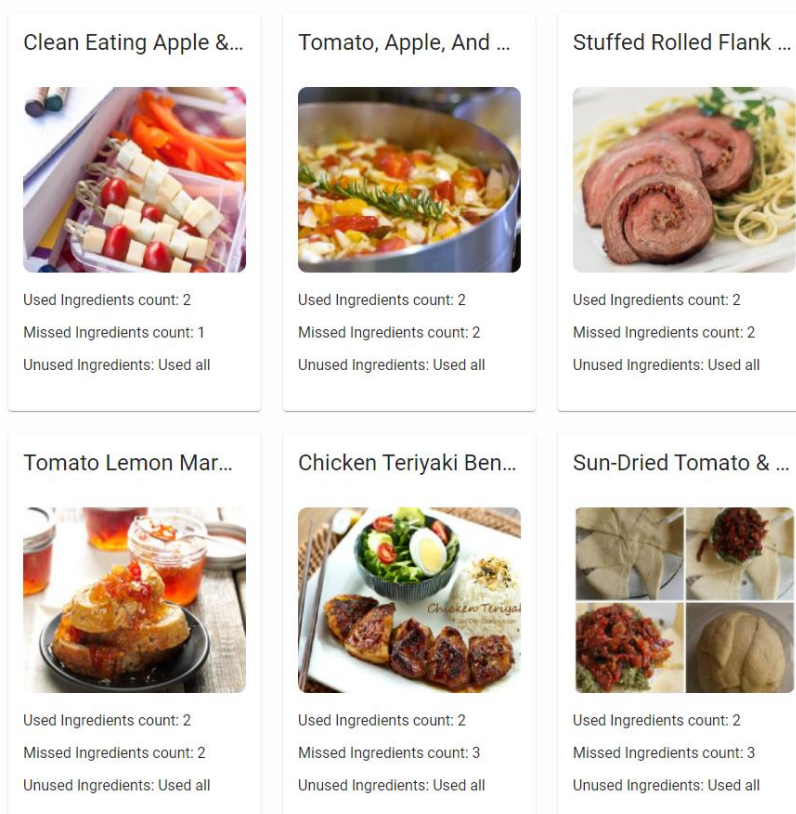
Clean Eating Apple &...

Used Ingredients count: 2

Missed Ingredients count: 1

Unused Ingredients: Used all

Tomato, Apple, And ...

Used Ingredients count: 2

Missed Ingredients count: 2

Unused Ingredients: Used all

Stuffed Rolled Flank ...

Used Ingredients count: 2

Missed Ingredients count: 2

Unused Ingredients: Used all

Tomato Lemon Mar...

Used Ingredients count: 2

Missed Ingredients count: 2

Unused Ingredients: Used all

Chicken Teriyaki Ben...

Chicken Teriyak

Used Ingredients count: 2

Missed Ingredients count: 3

Unused Ingredients: Used all

Sun-Dried Tomato & ...

Used Ingredients count: 2

Missed Ingredients count: 3

Unused Ingredients: Used all